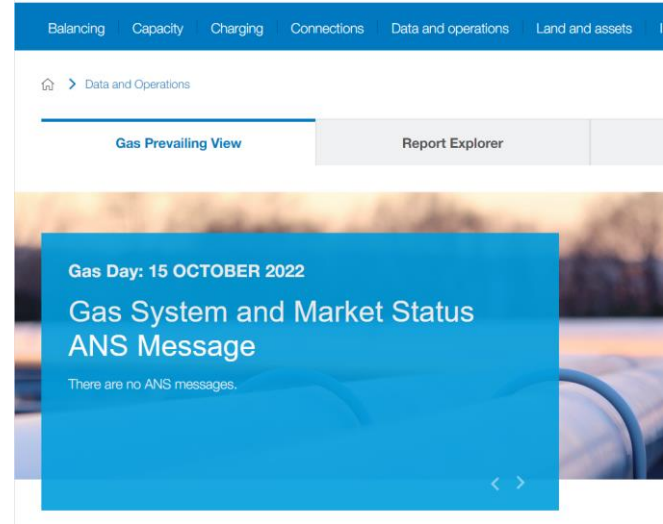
Balancing Capacity Charging Connections Data and operations Land and assets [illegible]

Data and Operations

Gas Prevailing View

Report Explorer

Gas Day: 15 OCTOBER 2022

Gas System and Market Status ANS Message

There are no ANS messages.